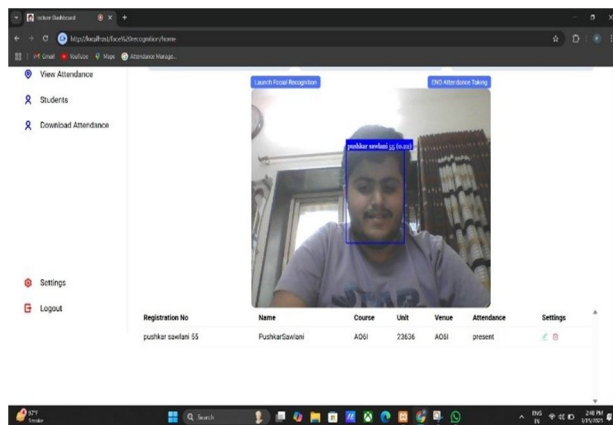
lecturer Dashboard
http://localhost/face%20recognition/home
Gmail YouTube Maps Attendance Manage...

View Attendance
Students
Download Attendance

Launch Facial Recognition
END Attendance Taking

pushkar sawlani 55 (0.22)

Settings
Logout

| Registration No | Name | Course | Unit | Venue | Attendance | Settings |
|---|---|---|---|---|---|---|
| pushkar sawlani 55 | PushkarSawlani | AO6I | 23636 | AO6I | present | |

87°F Smoke
Search
ENG IN
2:48 PM